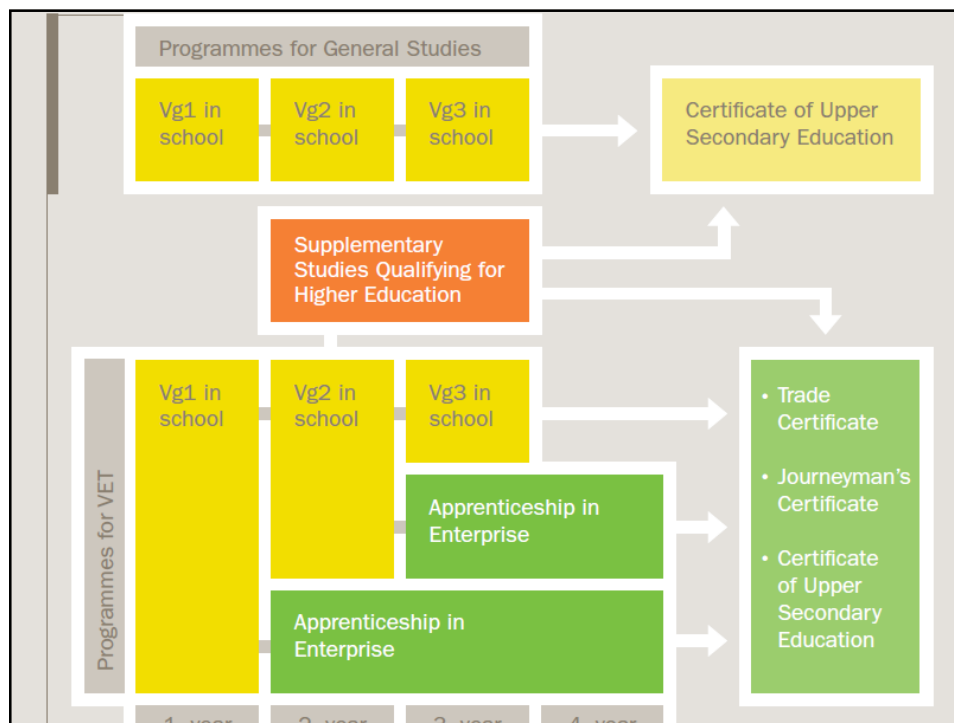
Programmes for General Studies

Vg1 in school

Vg2 in school

Vg3 in school

Certificate of Upper Secondary Education

Supplementary Studies Qualifying for Higher Education

Programmes for VET

Vg1 in school

Vg2 in school

Vg3 in school

Apprenticeship in Enterprise

Apprenticeship in Enterprise

• Trade Certificate

• Journeyman's Certificate

• Certificate of Upper Secondary Education

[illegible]